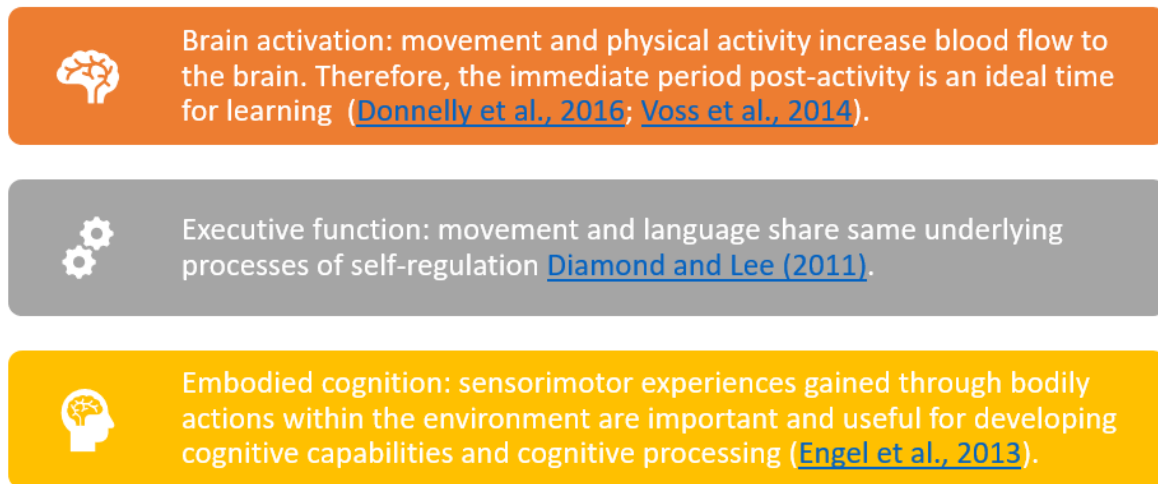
Brain activation: movement and physical activity increase blood flow to the brain. Therefore, the immediate period post-activity is an ideal time for learning (Donnelly et al., 2016; Voss et al., 2014).

Executive function: movement and language share same underlying processes of self-regulation Diamond and Lee (2011).

Embodied cognition: sensorimotor experiences gained through bodily actions within the environment are important and useful for developing cognitive capabilities and cognitive processing (Engel et al., 2013).